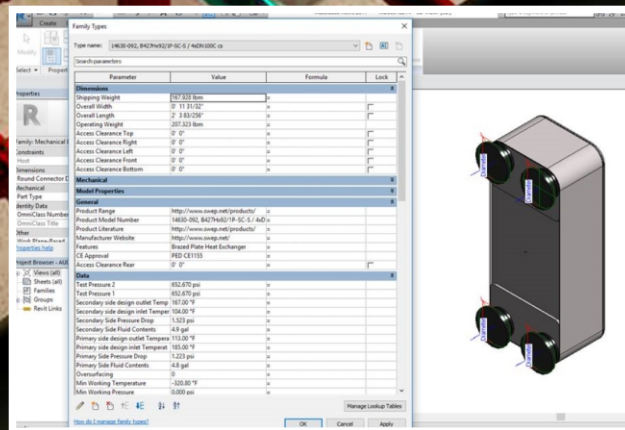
Family Types

Type name: 14630-092, B427Hx92/1P-SC-S / 4xDN100C cs

Search parameters

| Parameter | Value | Formula | Lock |
|---|---|---|---|
| Dimensions | | | |
| Shipping Weight | 187.923 lbm | = | |
| Overall Width | 0' 11 31/32" | = | |
| Overall Length | 2' 3 83/256" | = | |
| Operating Weight | 207.323 lbm | = | |
| Access Clearance Top | 0' 0" | = | |
| Access Clearance Right | 0' 0" | = | |
| Access Clearance Left | 0' 0" | = | |
| Access Clearance Front | 0' 0" | = | |
| Access Clearance Bottom | 0' 0" | = | |
| Mechanical | | | |
| Model Properties | | | |
| General | | | |
| Product Range | http://www.swep.net/products/ | = | |
| Product Model Number | 14630-092, B427Hx92/1P-SC-S / 4xD | = | |
| Product Literature | http://www.swep.net/products/ | = | |
| Manufacturer Website | http://www.swep.net/ | = | |
| Features | Brazed Plate Heat Exchanger | = | |
| CE Approval | PED CE1155 | = | |
| Access Clearance Rear | 0' 0" | = | |
| Data | | | |
| Test Pressure 2 | 652.670 psi | = | |
| Test Pressure 1 | 652.670 psi | = | |
| Secondary side design outlet Temp | 167.00 °F | = | |
| Secondary side design inlet Temper | 104.00 °F | = | |
| Secondary Side Pressure Drop | 1.523 psi | = | |
| Secondary Side Fluid Contents | 4.9 gal | = | |
| Primary side design outlet Tempera | 113.00 °F | = | |
| Primary side design inlet Temperat | 185.00 °F | = | |
| Primary Side Pressure Drop | 1.223 psi | = | |
| Primary Side Fluid Contents | 4.8 gal | = | |
| Oversurfacing | 0 | = | |
| Min Working Temperature | -320.80 °F | = | |
| Min Working Pressure | 0.000 psi | = | |

Manage Lookup Tables

How do I manage family types?

OK Cancel Apply

Create
Modify
Select
Propert
Properties
Family: Mechanical E
Constraints
Host
Dimensions
Round Connector D
Mechanical
Part Type
Identity Data
OmniClass Number
OmniClass Title
Other
Work Plane-Based
Properties help
Project Browser - AU
Views (all)
Sheets (all)
Families
Groups
Revit Links

Diameter
Diameter
Diameter
Diameter